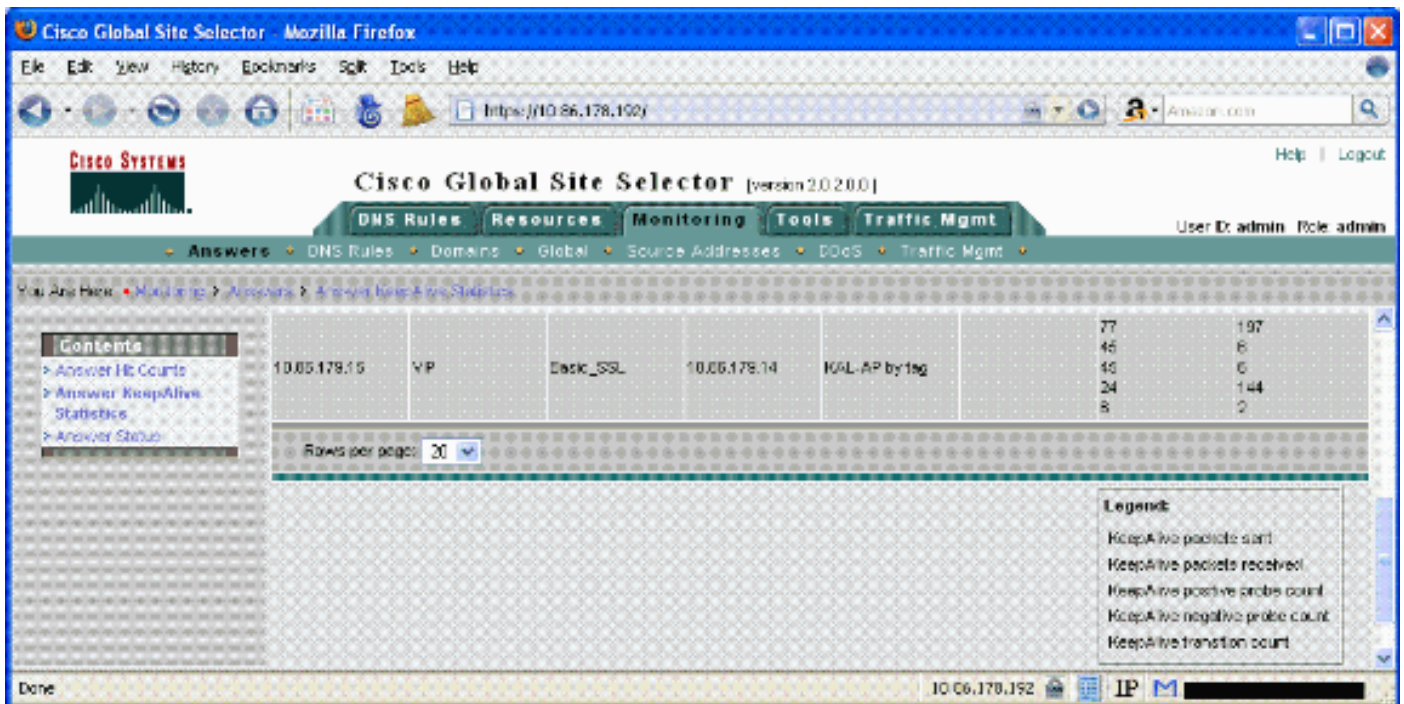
Cisco Global Site Selector - Mozilla Firefox

File Edit View History Bookmarks Split Tools Help

https://10.86.178.192/

Amazon.com

CISCO SYSTEMS

Cisco Global Site Selector [version 2.0.2.0.0]

Help | Logout

DNS Rules Resources Monitoring Tools Traffic Mgmt

User ID: admin Role: admin

Answers DNS Rules Domains Global Source Addresses DDoS Traffic Mgmt

You Are Here: Monitoring > Answers > Answer KeepAlive Statistics

Contents

Answer Hit Counts

Answer KeepAlive Statistics

Answer Status

| 10.86.179.15 | VIP | Basic_SSL | 10.86.179.14 | KAL-AP by tag | | 77<br>45<br>45<br>24<br>8 | 197<br>8<br>6<br>144<br>2 |
|---|---|---|---|---|---|---|---|

Rows per page: 20

Legend:

KeepAlive packets sent

KeepAlive packets received

KeepAlive positive probe count

KeepAlive negative probe count

KeepAlive transition count

Done

10.86.178.192